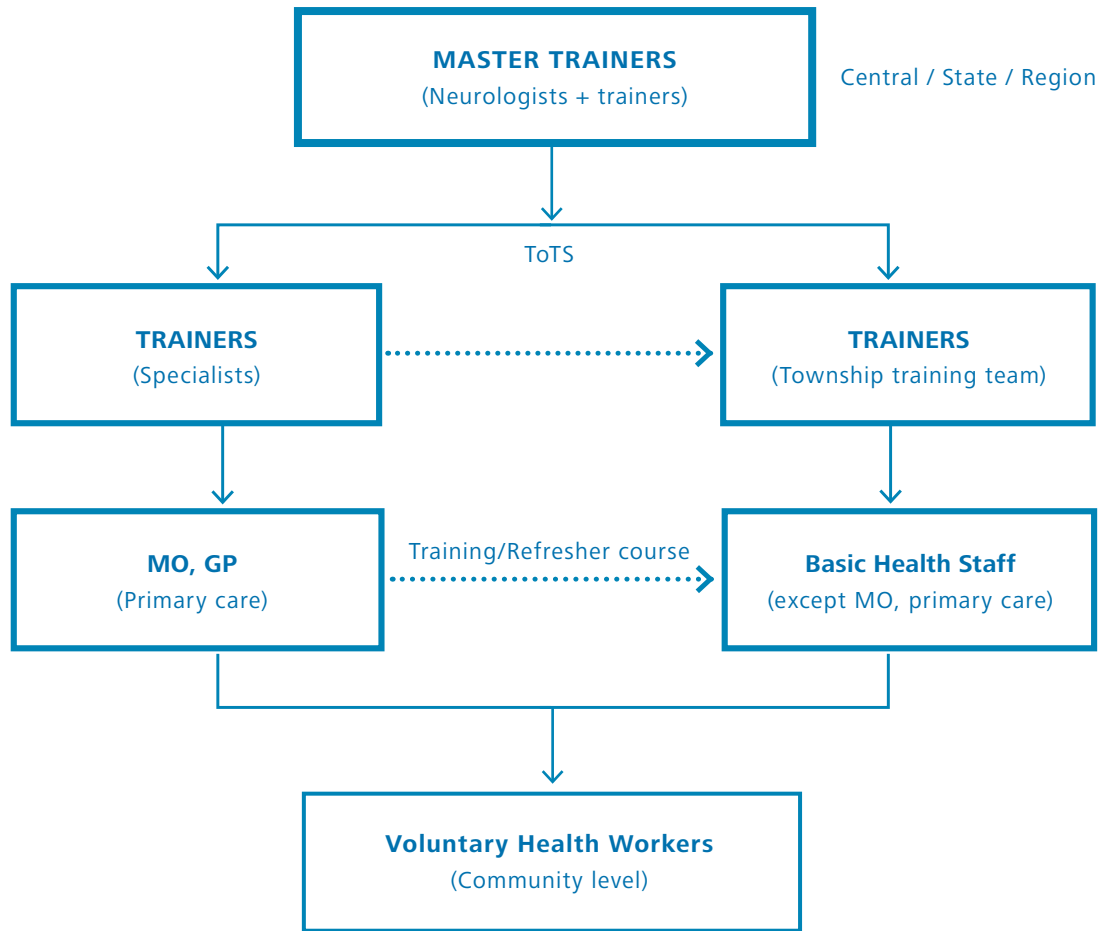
MASTER TRAINERS
(Neurologists + trainers)

Central / State / Region

ToTS

TRAINERS
(Specialists)

TRAINERS
(Township training team)

MO, GP
(Primary care)

Training/Refresher course

Basic Health Staff
(except MO, primary care)

Voluntary Health Workers
(Community level)